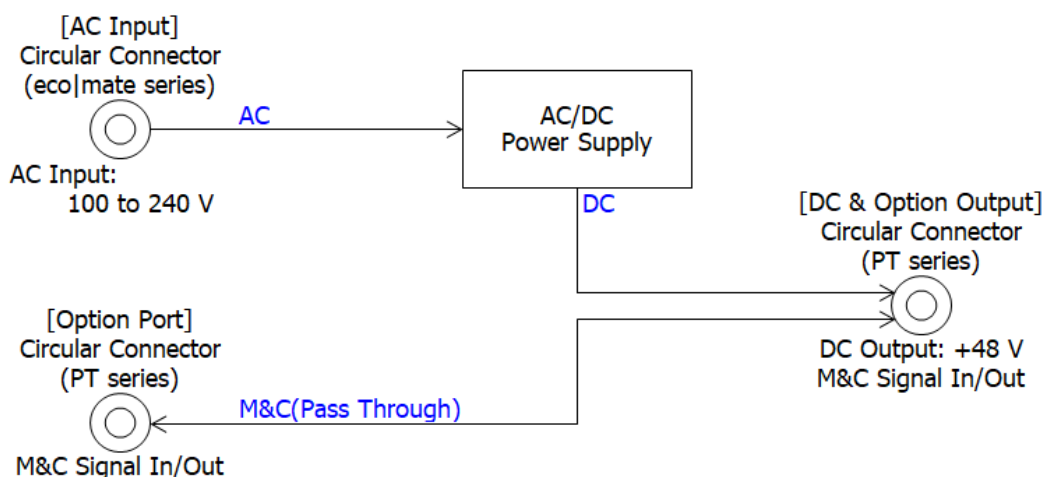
[AC Input]
Circular Connector
(eco|mate series)

AC

AC/DC
Power Supply

AC Input:
100 to 240 V

DC

[DC & Option Output]
Circular Connector
(PT series)

[Option Port]
Circular Connector
(PT series)

DC Output: +48 V
M&C Signal In/Out

M&C(Pass Through)

M&C Signal In/Out